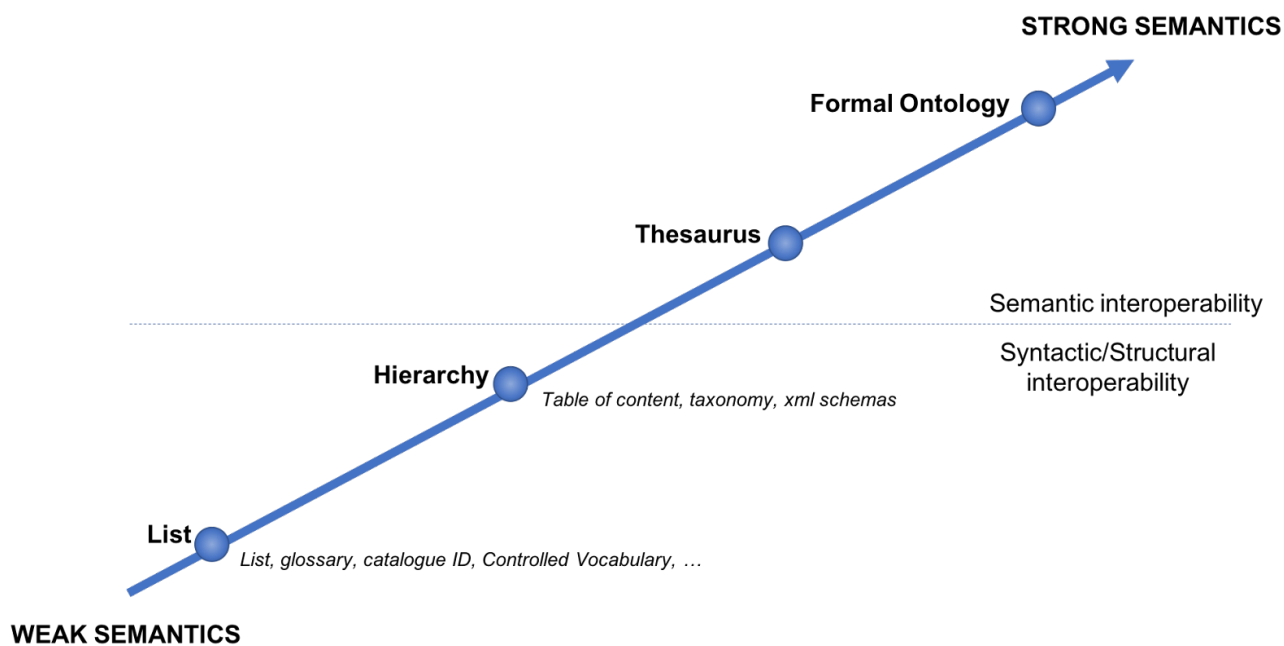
STRONG SEMANTICS

Formal Ontology

Thesaurus

Semantic interoperability

Syntactic/Structural interoperability

Hierarchy

Table of content, taxonomy, xml schemas

List

List, glossary, catalogue ID, Controlled Vocabulary, …

WEAK SEMANTICS